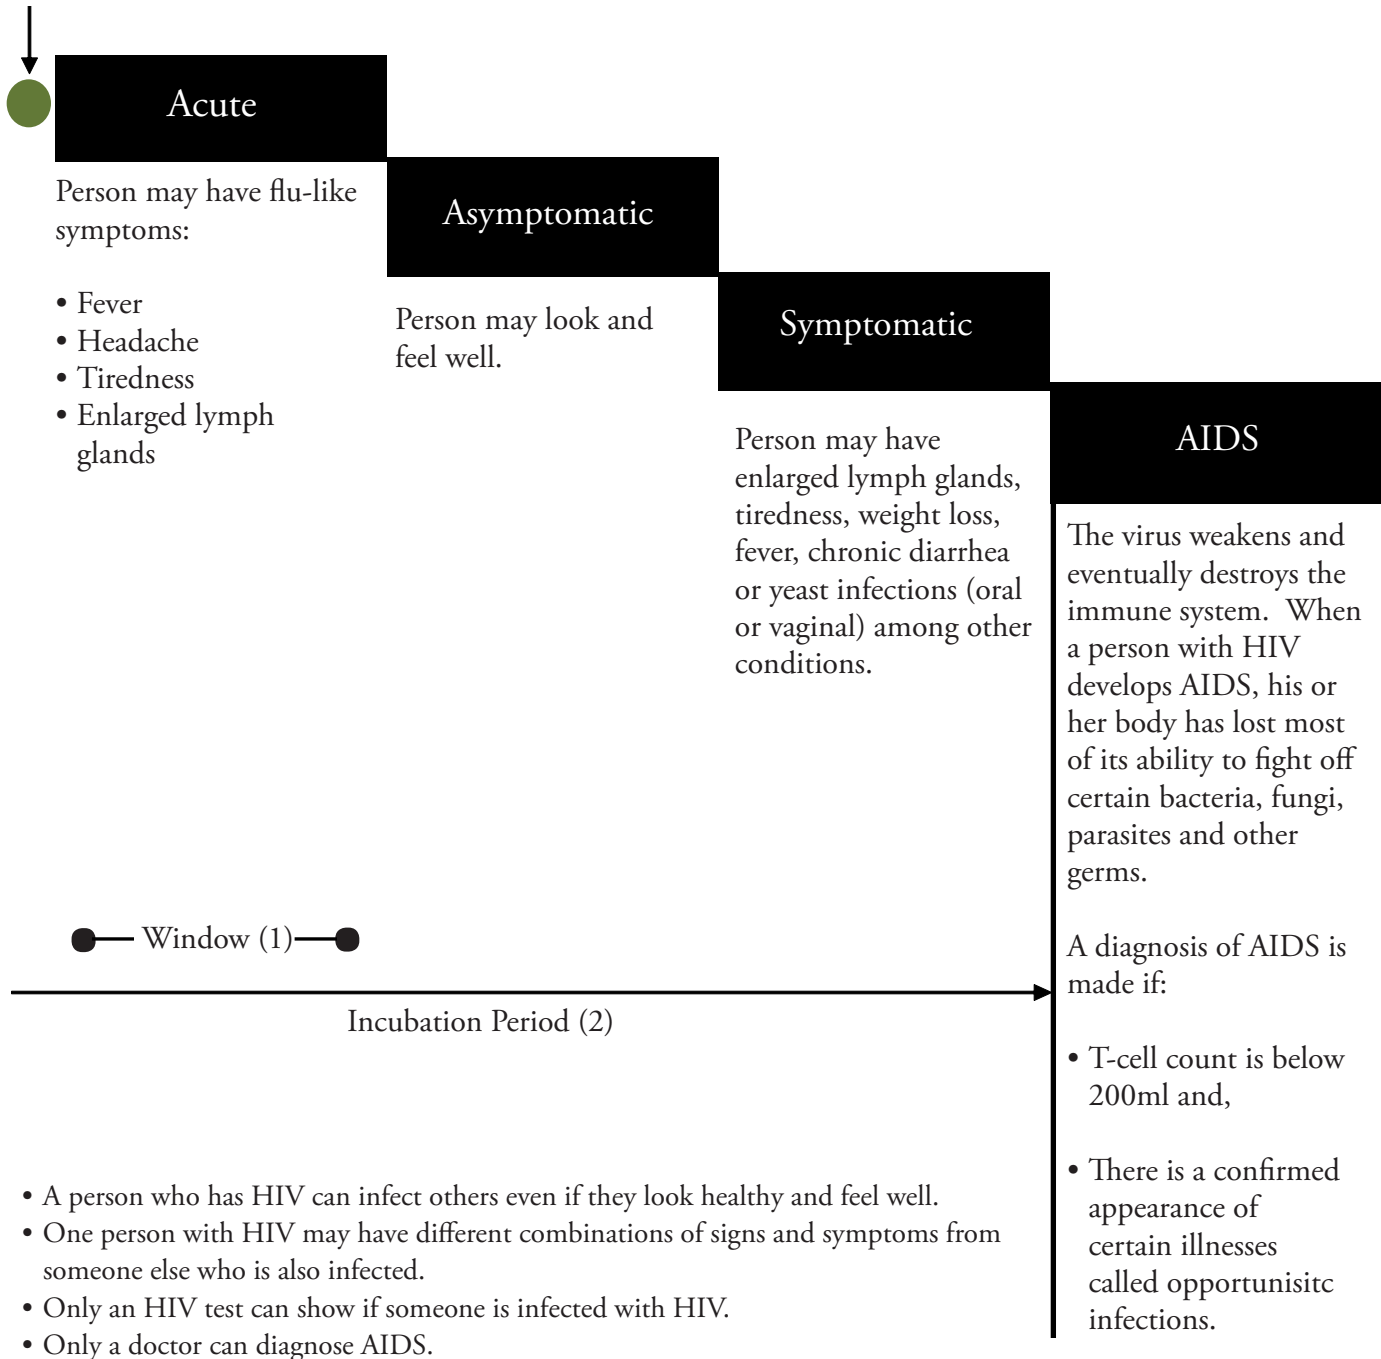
Acute

Person may have flu-like symptoms:

• Fever
• Headache
• Tiredness
• Enlarged lymph glands

Asymptomatic

Person may look and feel well.

Symptomatic

Person may have enlarged lymph glands, tiredness, weight loss, fever, chronic diarrhea or yeast infections (oral or vaginal) among other conditions.

AIDS

The virus weakens and eventually destroys the immune system. When a person with HIV develops AIDS, his or her body has lost most of its ability to fight off certain bacteria, fungi, parasites and other germs.

A diagnosis of AIDS is made if:

• T-cell count is below 200ml and,

• There is a confirmed appearance of certain illnesses called opportunisitc infections.

Window (1)

Incubation Period (2)

• A person who has HIV can infect others even if they look healthy and feel well.
• One person with HIV may have different combinations of signs and symptoms from someone else who is also infected.
• Only an HIV test can show if someone is infected with HIV.
• Only a doctor can diagnose AIDS.